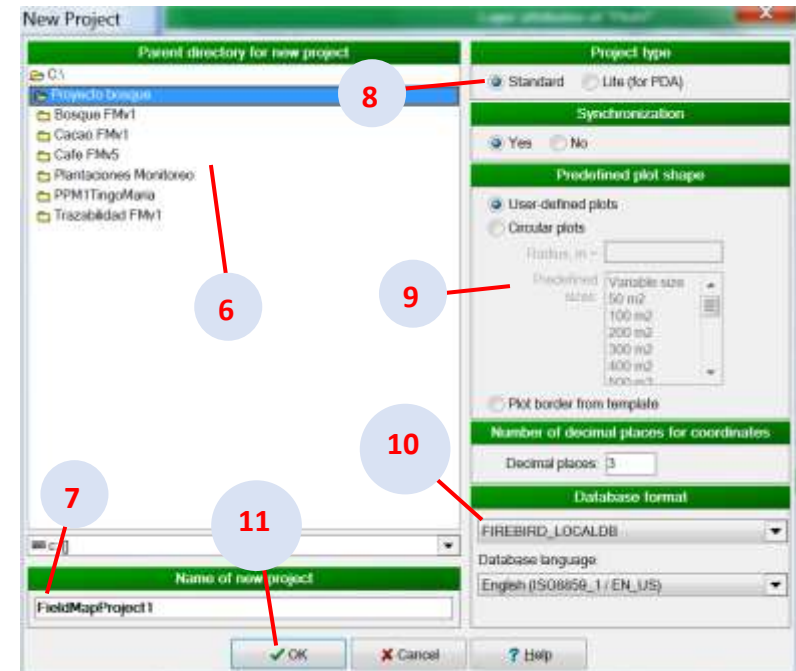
New Project

Parent directory for new project

C:\
Proyecto bosque
Bosque FMv1
Cacao FMv1
Cafe FMv5
Plantaciones Monitoreo
PPM1TingoMaria
Trazabilidad FMv1

6

c:

7

Name of new project

FieldMapProject1

11

✔ OK
✖ Cancel
? Help

Project type

8

Standard
Lite (for PDA)

Synchronization

Yes
No

Predefined plot shape

User-defined plots
Circular plots
Radius, m =
Predefined sizes

9

Variable size
50 m2
100 m2
200 m2
300 m2
400 m2
500 m2

Plot border from template

10

Number of decimal places for coordinates

Decimal places: 3

Database format

FIREBIRD_LOCALDB

Database language

English (ISO8859_1 / EN_US)